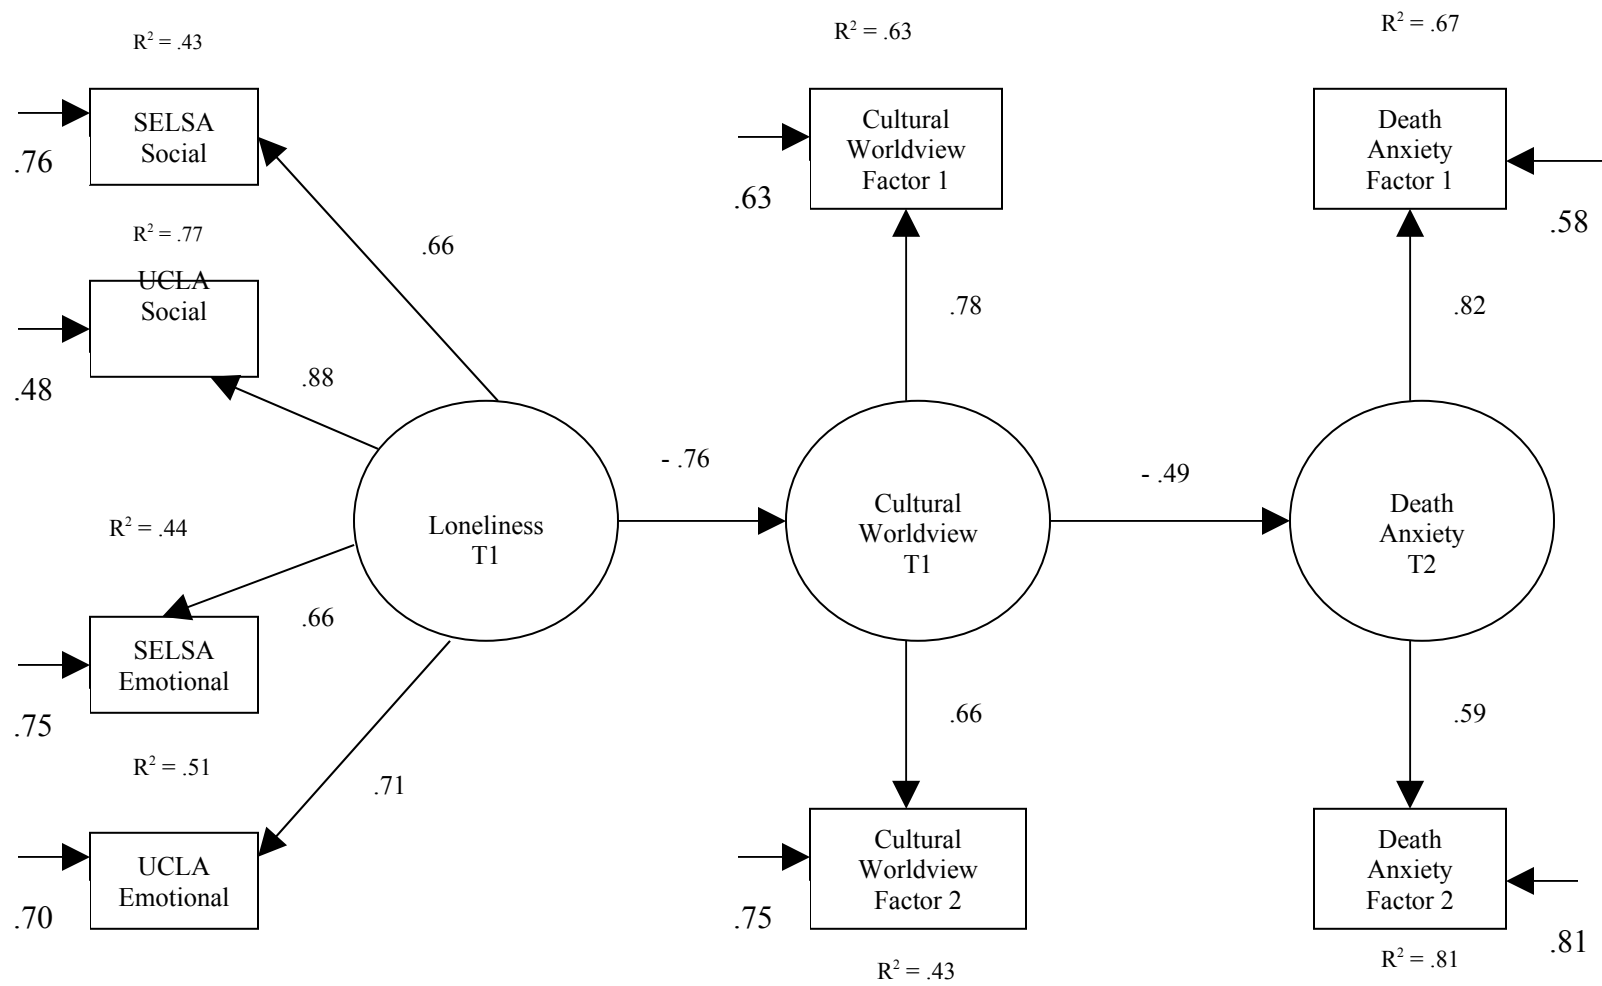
$R^2 = .43$

SELSA Social

.76

$R^2 = .77$

UCLA Social

.48

.66

.88

$R^2 = .44$

SELSA Emotional

.75

.66

$R^2 = .51$

.71

UCLA Emotional

.70

Loneliness T1

- .76

$R^2 = .63$

Cultural Worldview Factor 1

.63

.78

Cultural Worldview T1

.66

Cultural Worldview Factor 2

.75

$R^2 = .43$

- .49

$R^2 = .67$

Death Anxiety Factor 1

.58

.82

Death Anxiety T2

.59

Death Anxiety Factor 2

.81

$R^2 = .81$